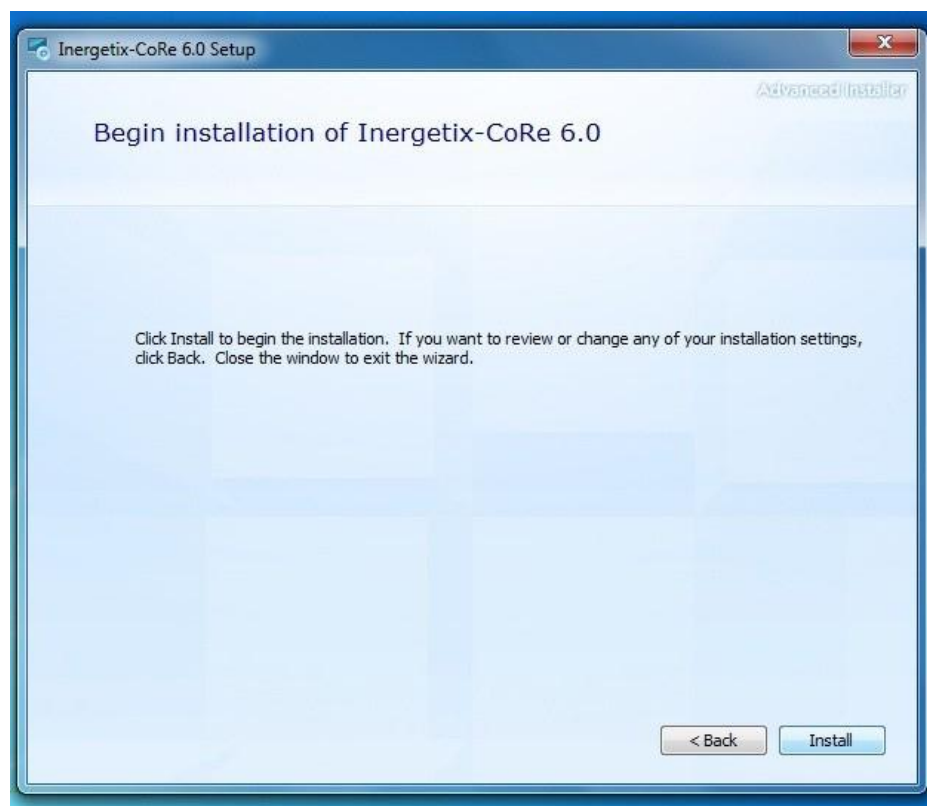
Inergetix-CoRe 6.0 Setup

Advanced Installer

Begin installation of Inergetix-CoRe 6.0

Click Install to begin the installation. If you want to review or change any of your installation settings, click Back. Close the window to exit the wizard.

< Back

Install